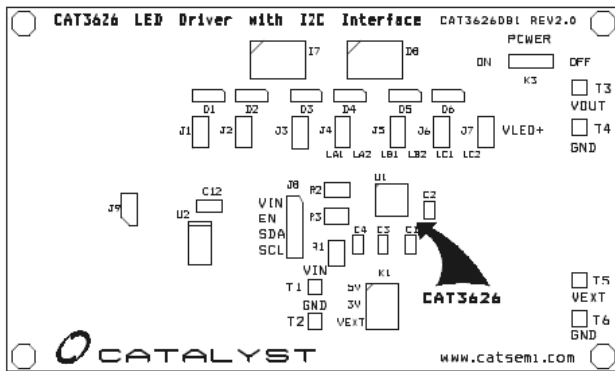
CAT3626 LED Driver with I2C Interface CAT3626DB1 REV2.0

POWER

ON OFF

K3

T3 VOUT

T4 GND

I7

I8

D1 D2 D3 D4 D5 D6

J1 J2 J3 J4 J5 J6 J7 VLED+

LA1 LA2 LB1 LB2 LC1 LC2

J9

C12

U2

J8

VIN EN SDA SCL

R2

R3

R1

U1

C2

C4 C3 C1

VIN

T1

GND

T2

5V 3V VEXT

K1

CAT3626

T5 VEXT

T6 GND

CATALYST

www.catsemi.com